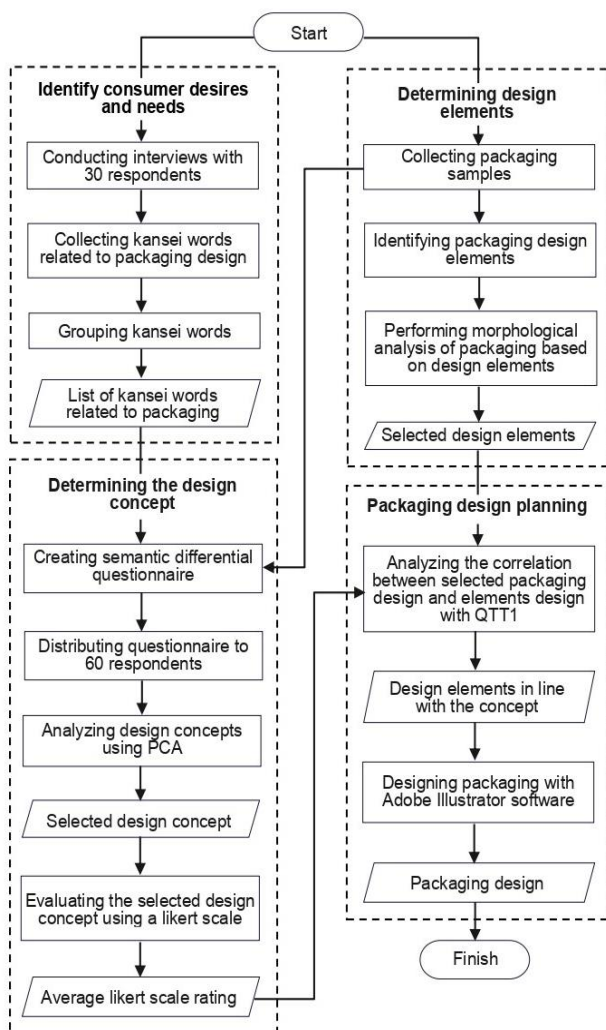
Start

Identify consumer desires and needs

Conducting interviews with 30 respondents

Collecting kansei words related to packaging design

Grouping kansei words

List of kansei words related to packaging

Determining design elements

Collecting packaging samples

Identifying packaging design elements

Performing morphological analysis of packaging based on design elements

Selected design elements

Determining the design concept

Creating semantic differential questionnaire

Distributing questionnaire to 60 respondents

Analyzing design concepts using PCA

Selected design concept

Evaluating the selected design concept using a likert scale

Average likert scale rating

Packaging design planning

Analyzing the correlation between selected packaging design and elements design with QTT1

Design elements in line with the concept

Designing packaging with Adobe Illustrator software

Packaging design

Finish